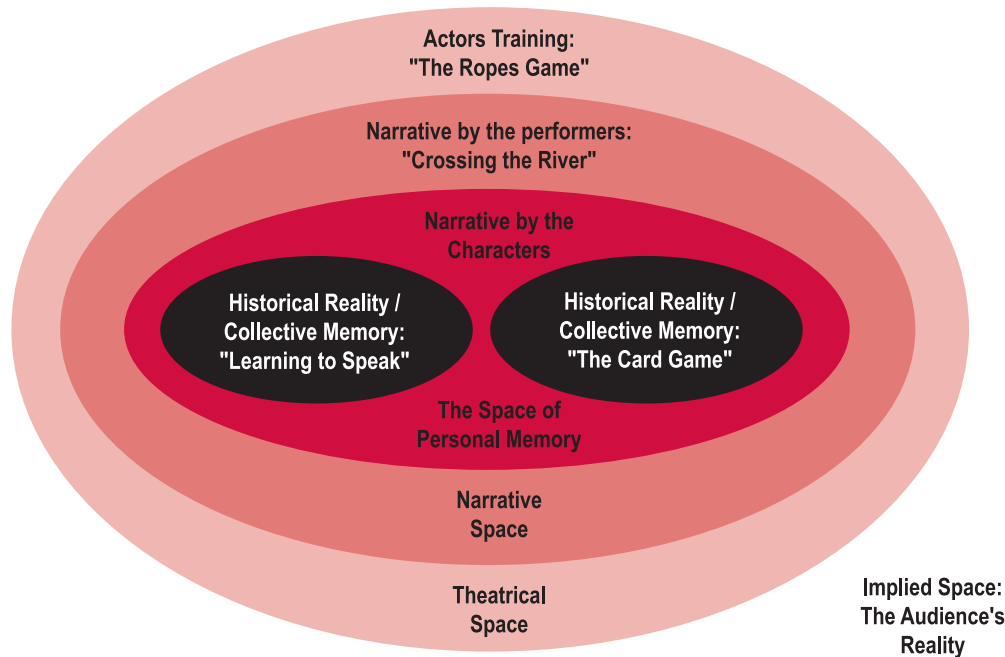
Actors Training:
"The Ropes Game"

Narrative by the performers:
"Crossing the River"

Narrative by the Characters

Historical Reality / Collective Memory: "Learning to Speak"

Historical Reality / Collective Memory: "The Card Game"

The Space of Personal Memory

Narrative Space

Theatrical Space

Implied Space: The Audience's Reality